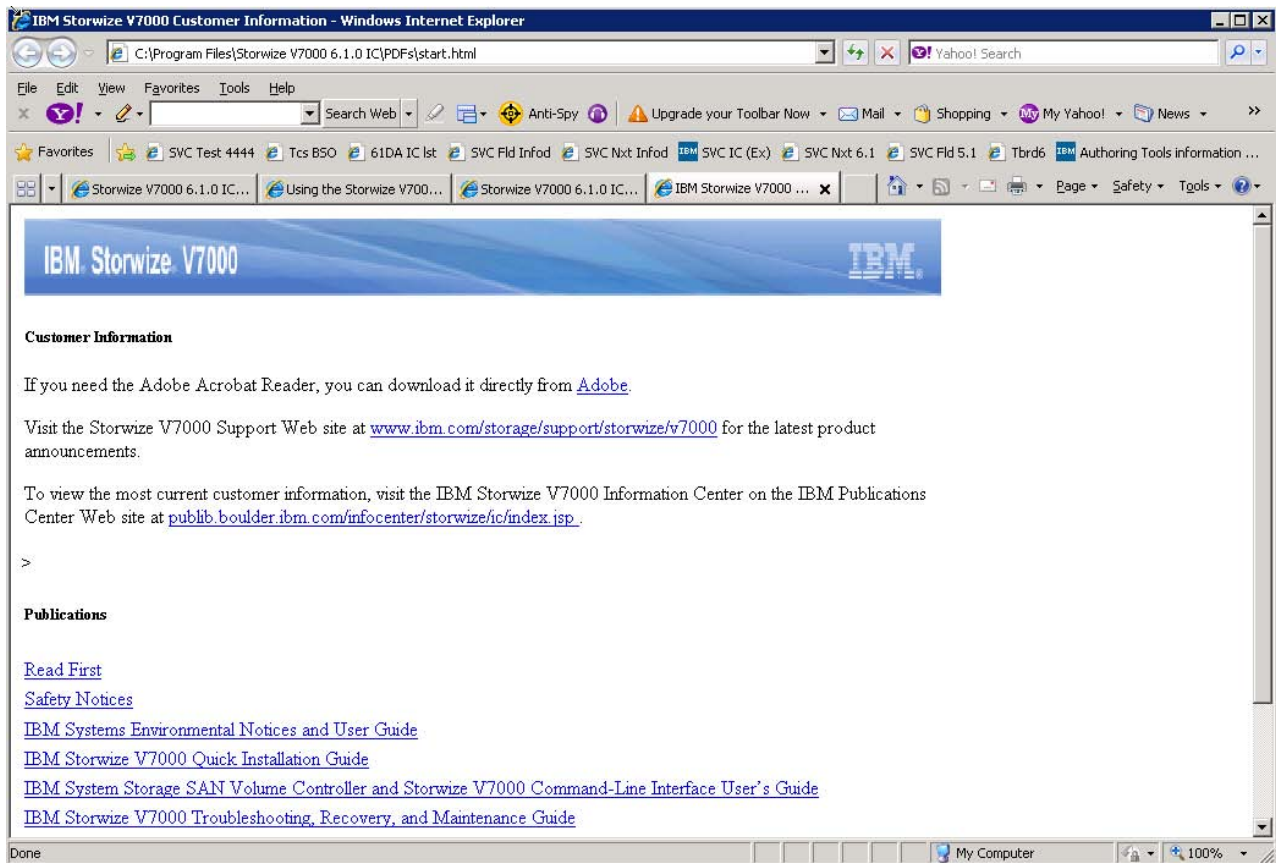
IBM Storwize V7000 Customer Information - Windows Internet Explorer

C:\Program Files\Storwize V7000 6.1.0 IC\PDFs\start.html

Yahoo! Search

File Edit View Favorites Tools Help

Search Web Anti-Spy Upgrade your Toolbar Now Mail Shopping My Yahoo! News

Favorites SVC Test 4444 Tcs BSO 61DA IC lst SVC Fld Infod SVC Nxt Infod SVC IC (Ex) SVC Nxt 6.1 SVC Fld 5.1 Tbrd6 Authoring Tools information ...

Storwize V7000 6.1.0 IC... Using the Storwize V700... Storwize V7000 6.1.0 IC... IBM Storwize V7000 ... Page Safety Tools

IBM Storwize V7000 IBM.

Customer Information

If you need the Adobe Acrobat Reader, you can download it directly from Adobe.

Visit the Storwize V7000 Support Web site at www.ibm.com/storage/support/storwize/v7000 for the latest product announcements.

To view the most current customer information, visit the IBM Storwize V7000 Information Center on the IBM Publications Center Web site at publib.boulder.ibm.com/infocenter/storwize/ic/index.jsp .

>

Publications

Read First

Safety Notices

IBM Systems Environmental Notices and User Guide

IBM Storwize V7000 Quick Installation Guide

IBM System Storage SAN Volume Controller and Storwize V7000 Command-Line Interface User's Guide

IBM Storwize V7000 Troubleshooting, Recovery, and Maintenance Guide

Done My Computer 100%